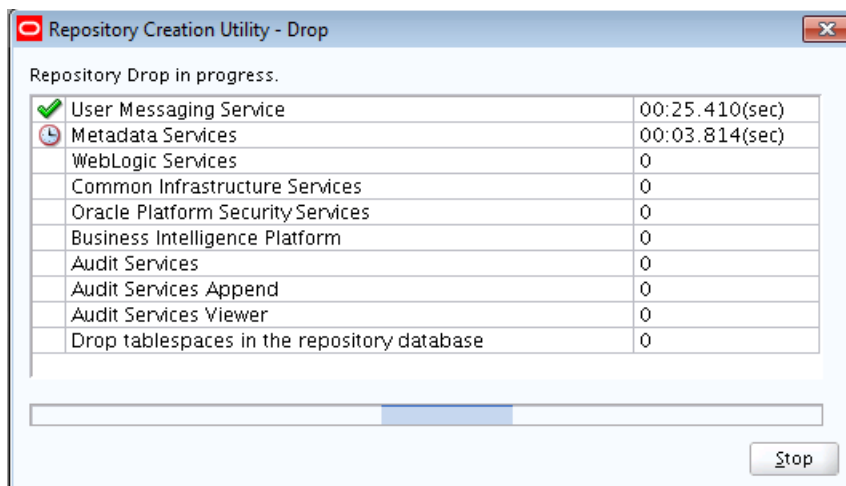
Repository Creation Utility - Drop

Repository Drop in progress.

| | | |
|---|---|---|
| | User Messaging Service | 00:25.410(sec) |
| | Metadata Services | 00:03.814(sec) |
| | WebLogic Services | 0 |
| | Common Infrastructure Services | 0 |
| | Oracle Platform Security Services | 0 |
| | Business Intelligence Platform | 0 |
| | Audit Services | 0 |
| | Audit Services Append | 0 |
| | Audit Services Viewer | 0 |
| | Drop tablespaces in the repository database | 0 |

Stop